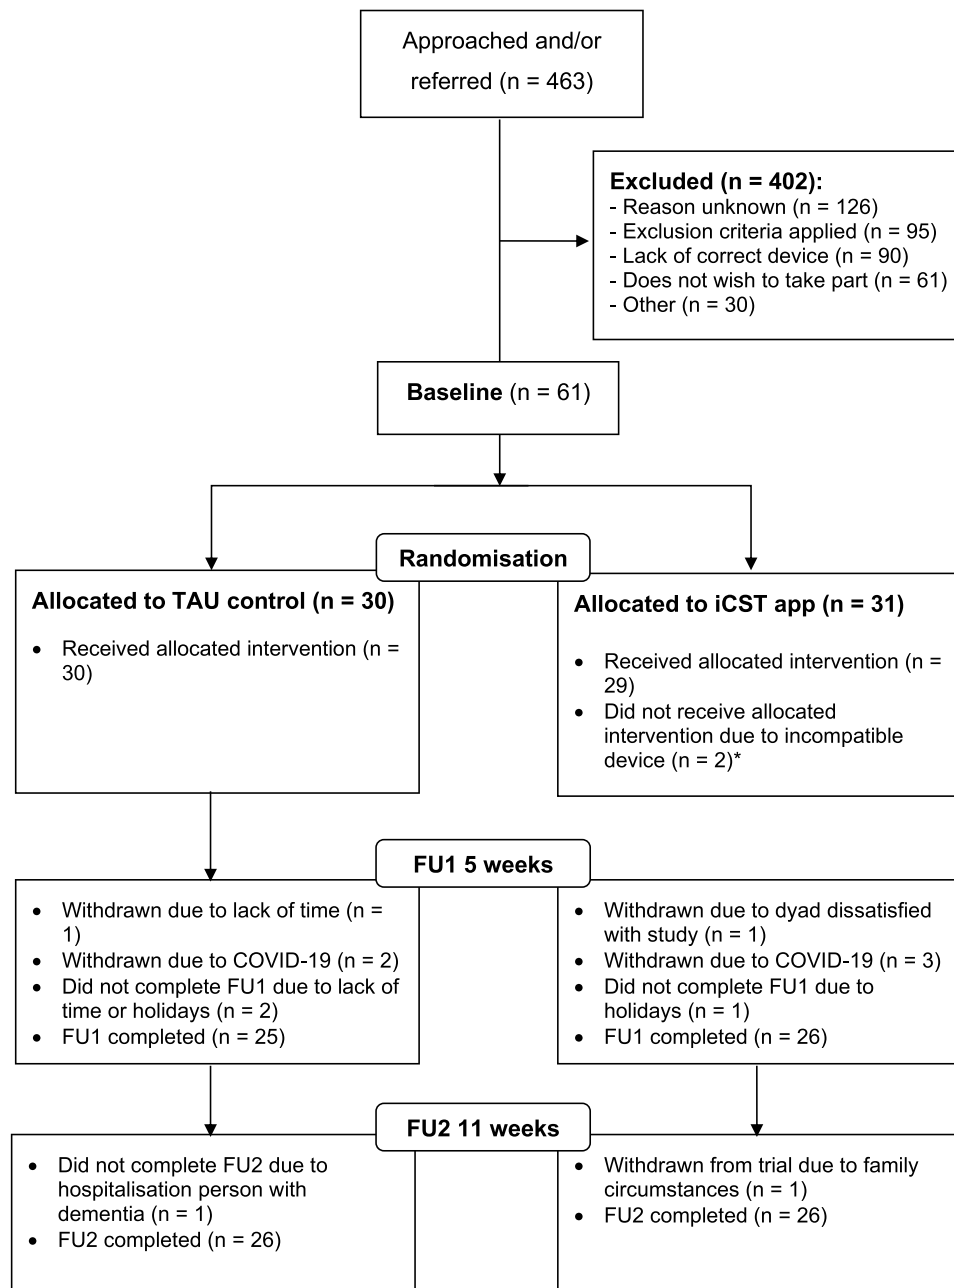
Approached and/or referred (n = 463)

**Excluded (n = 402):**
- Reason unknown (n = 126)
- Exclusion criteria applied (n = 95)
- Lack of correct device (n = 90)
- Does not wish to take part (n = 61)
- Other (n = 30)

**Baseline** (n = 61)

**Randomisation**

**Allocated to TAU control (n = 30)**

- Received allocated intervention (n = 30)

**Allocated to iCST app (n = 31)**

- Received allocated intervention (n = 29)
- Did not receive allocated intervention due to incompatible device (n = 2)*

**FU1 5 weeks**

- Withdrawn due to lack of time (n = 1)
- Withdrawn due to COVID-19 (n = 2)
- Did not complete FU1 due to lack of time or holidays (n = 2)
- FU1 completed (n = 25)

- Withdrawn due to dyad dissatisfied with study (n = 1)
- Withdrawn due to COVID-19 (n = 3)
- Did not complete FU1 due to holidays (n = 1)
- FU1 completed (n = 26)

**FU2 11 weeks**

- Did not complete FU2 due to hospitalisation person with dementia (n = 1)
- FU2 completed (n = 26)

- Withdrawn from trial due to family circumstances (n = 1)
- FU2 completed (n = 26)